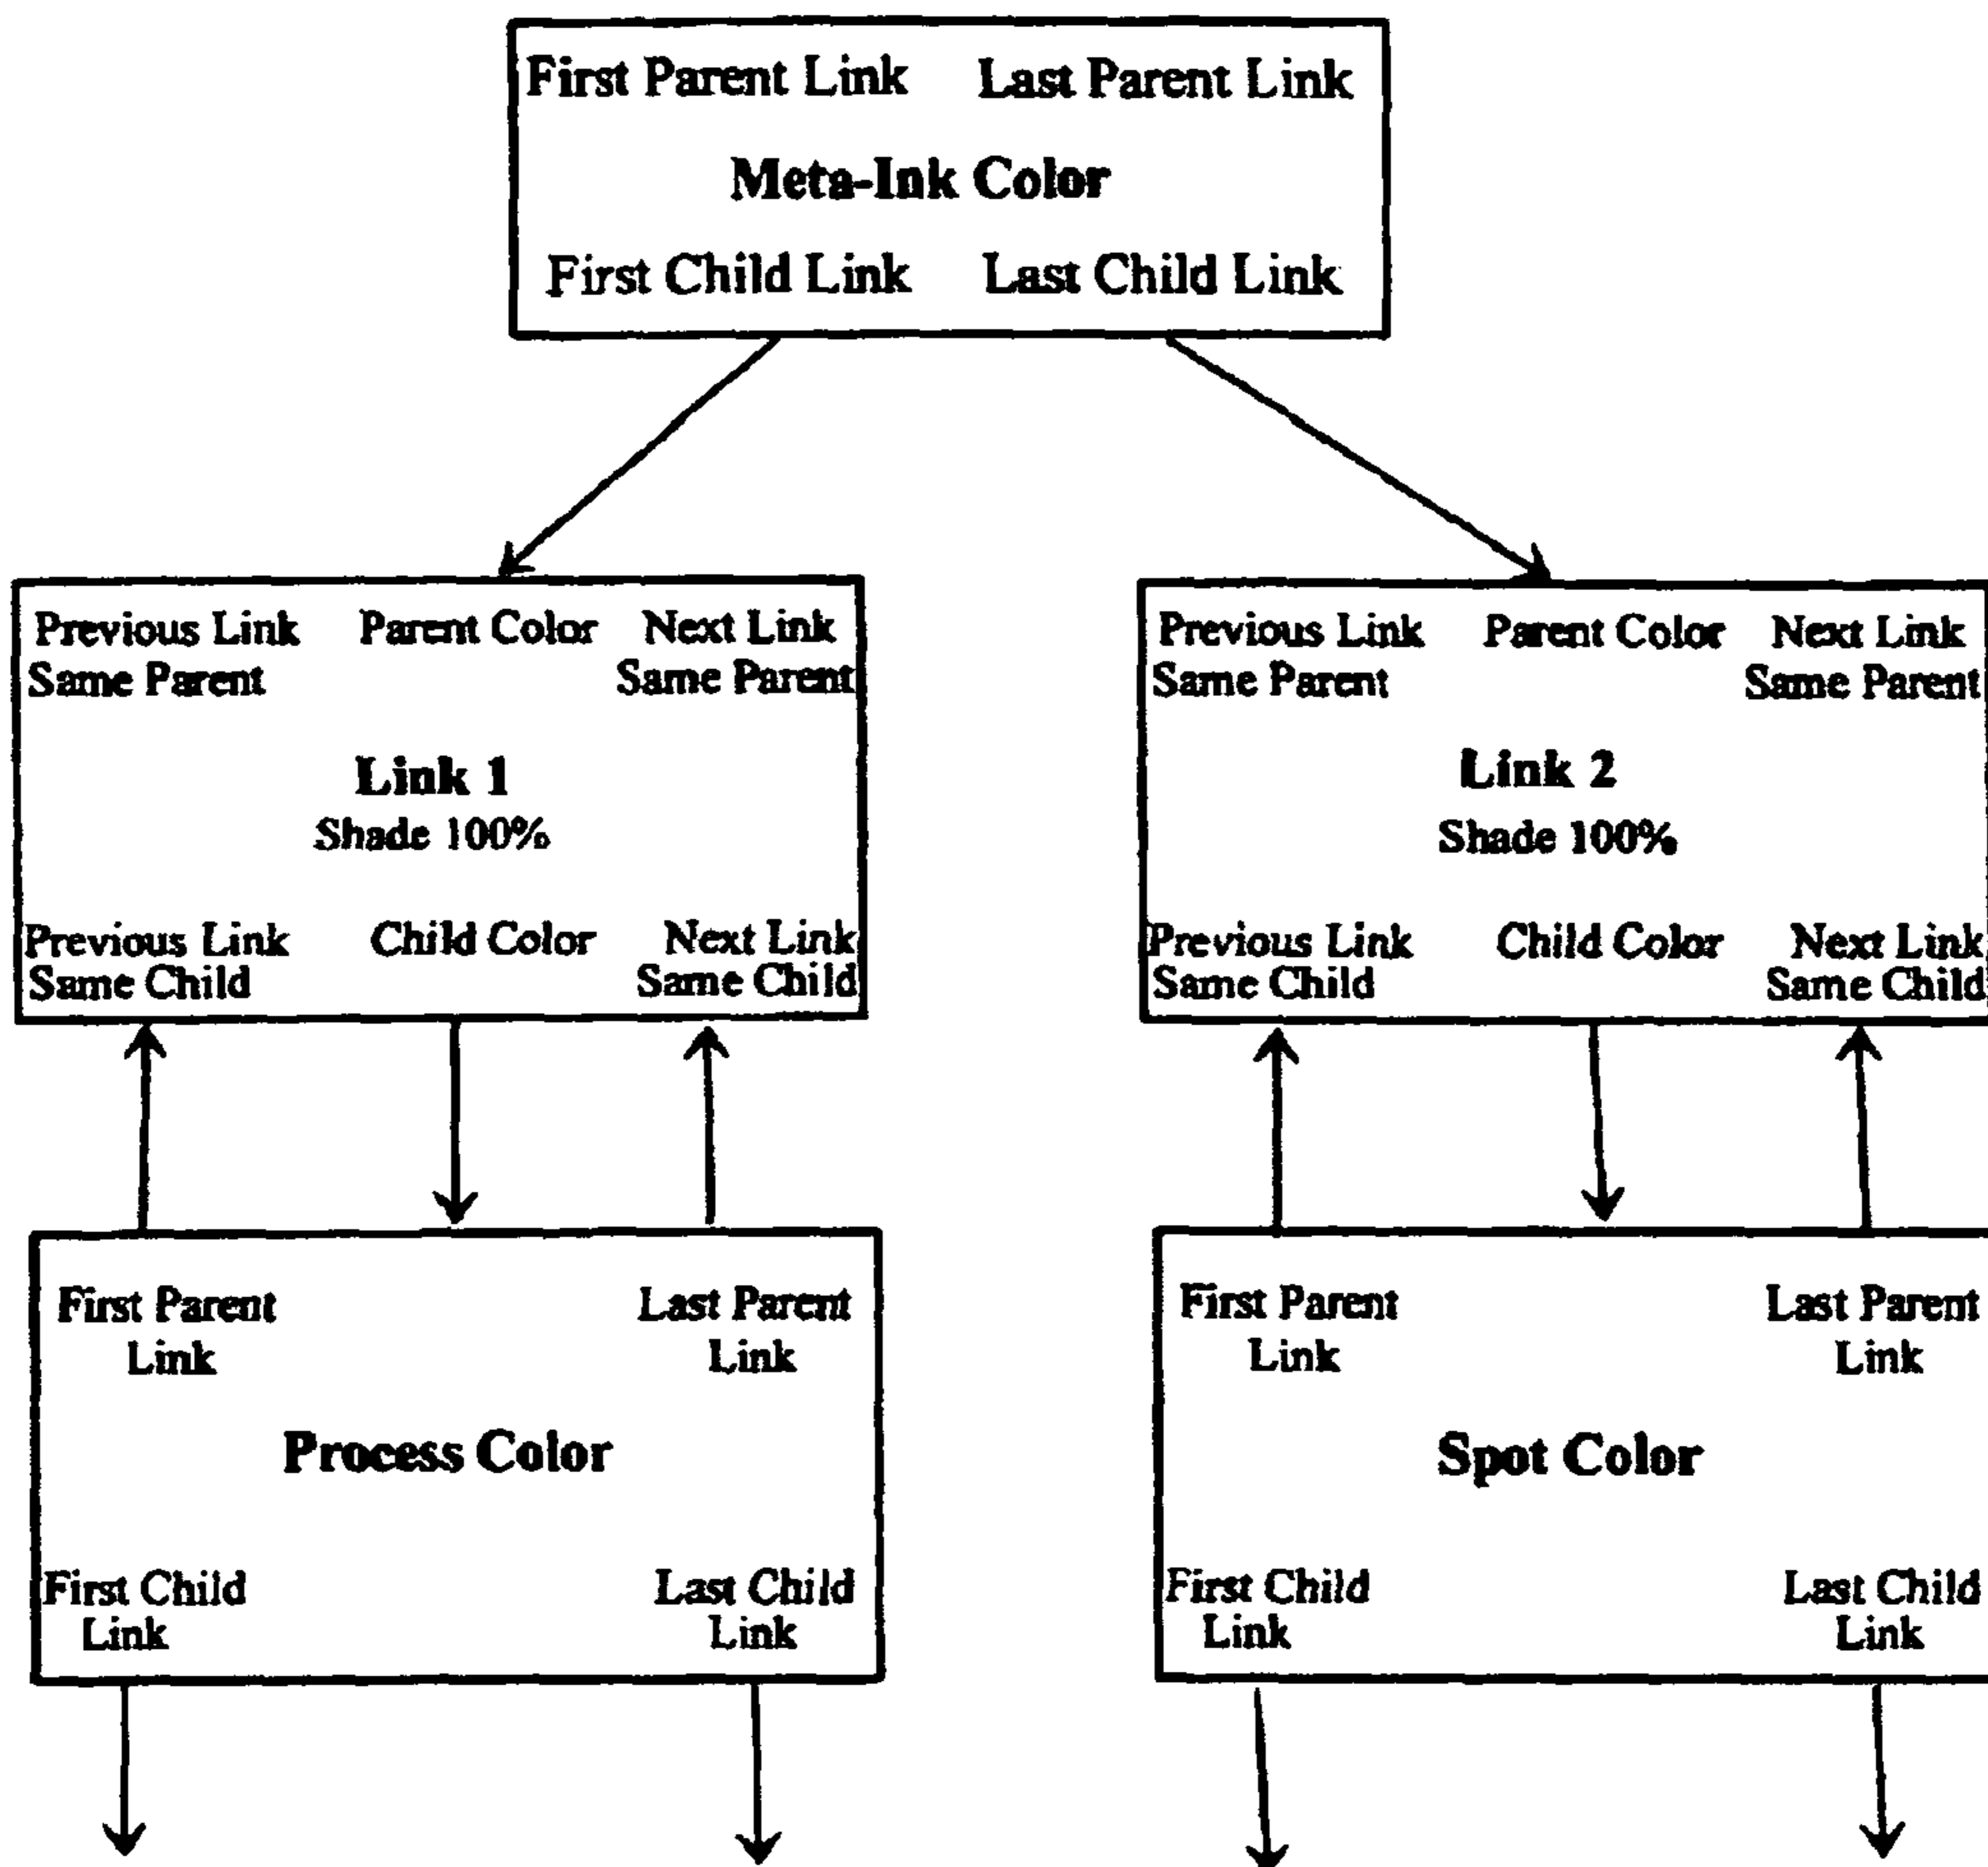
First Parent Link Last Parent Link

Meta-Ink Color

First Child Link Last Child Link

Previous Link Same Parent Parent Color Next Link Same Parent

Link 1
Shade 100%

Previous Link Same Child Child Color Next Link Same Child

Previous Link Same Parent Parent Color Next Link Same Parent

Link 2
Shade 100%

Previous Link Same Child Child Color Next Link Same Child

First Parent Link Last Parent Link

Process Color

First Child Link Last Child Link

First Parent Link Last Parent Link

Spot Color

First Child Link Last Child Link